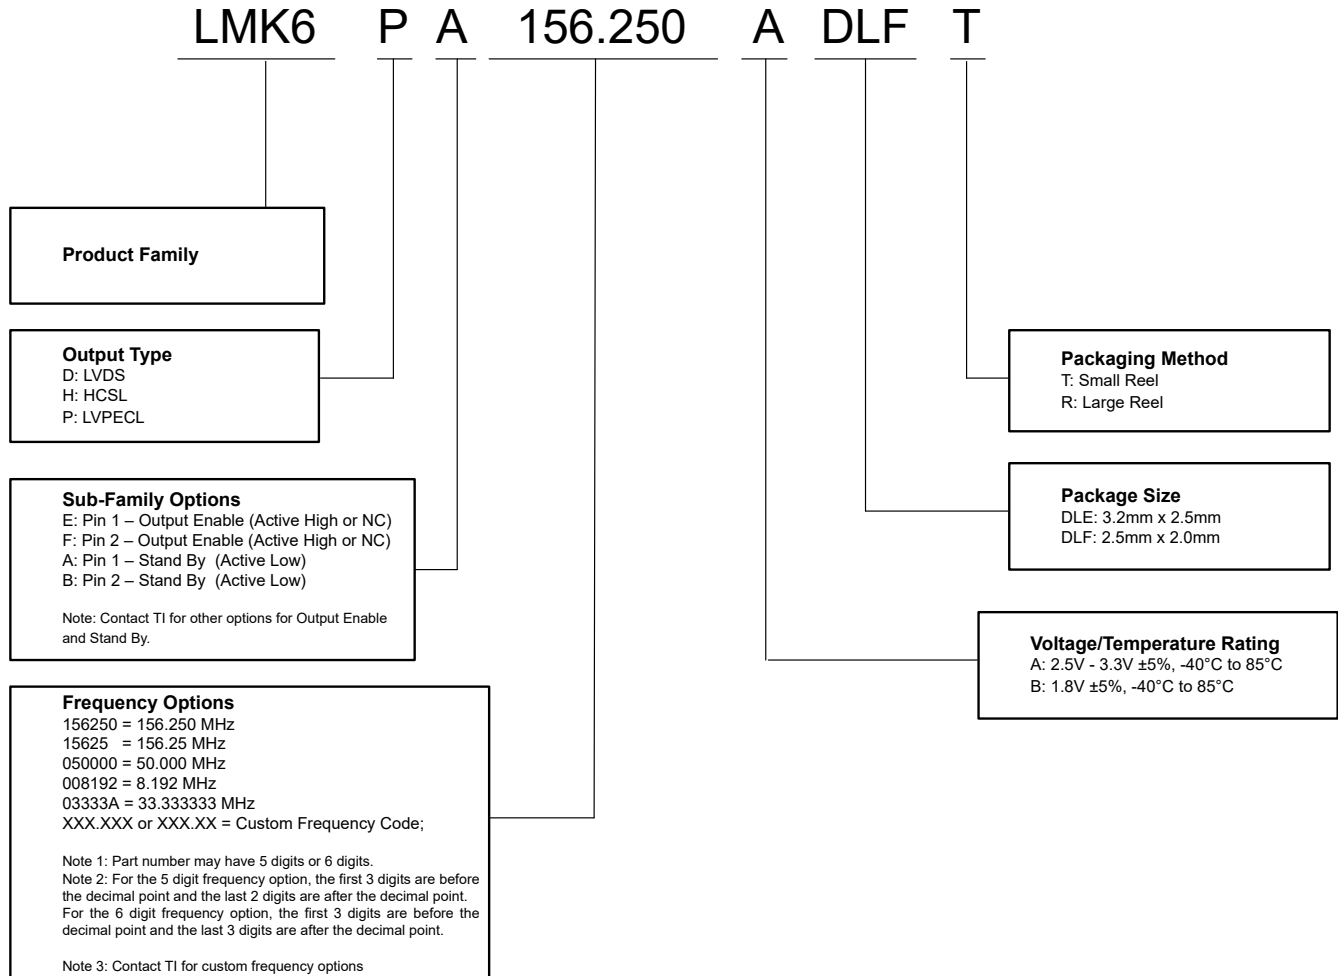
LMK6 P A 156.250 A DLF T

**Product Family**

**Output Type**
D: LVDS
H: HCSL
P: LVPECL

**Sub-Family Options**
E: Pin 1 – Output Enable (Active High or NC)
F: Pin 2 – Output Enable (Active High or NC)
A: Pin 1 – Stand By (Active Low)
B: Pin 2 – Stand By (Active Low)

Note: Contact TI for other options for Output Enable and Stand By.

**Frequency Options**
156250 = 156.250 MHz
15625 = 156.25 MHz
050000 = 50.000 MHz
008192 = 8.192 MHz
03333A = 33.333333 MHz
XXX.XXX or XXX.XX = Custom Frequency Code;

Note 1: Part number may have 5 digits or 6 digits.
Note 2: For the 5 digit frequency option, the first 3 digits are before the decimal point and the last 2 digits are after the decimal point. For the 6 digit frequency option, the first 3 digits are before the decimal point and the last 3 digits are after the decimal point.

Note 3: Contact TI for custom frequency options

**Packaging Method**
T: Small Reel
R: Large Reel

**Package Size**
DLE: 3.2mm x 2.5mm
DLF: 2.5mm x 2.0mm

**Voltage/Temperature Rating**
A: 2.5V - 3.3V ±5%, -40°C to 85°C
B: 1.8V ±5%, -40°C to 85°C